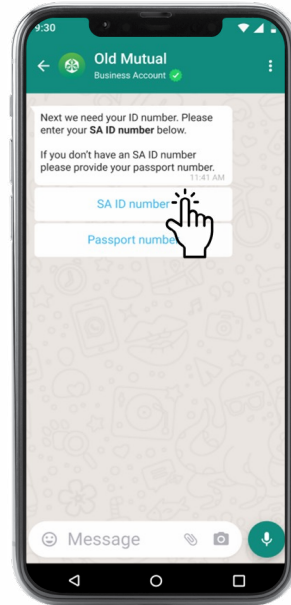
9:30

Old Mutual
Business Account

Next we need your ID number. Please enter your **SA ID number** below.

If you don't have an SA ID number please provide your passport number.
11:41 AM

SA ID number

Passport number

Message